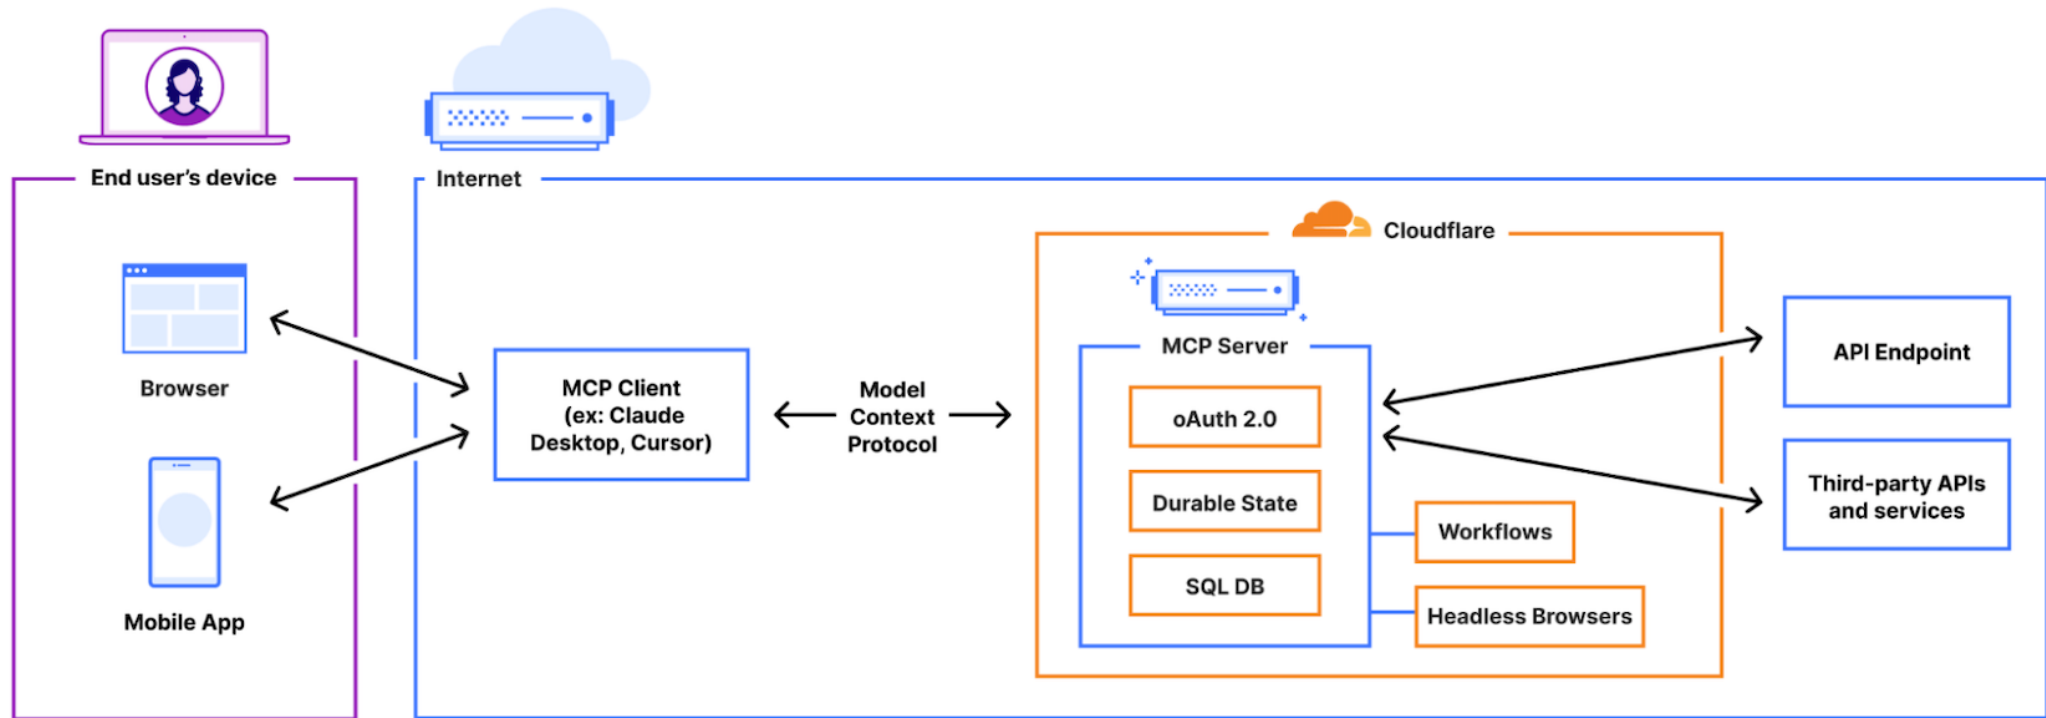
End user's device

Browser

Mobile App

Internet

MCP Client (ex: Claude Desktop, Cursor)

Model Context Protocol

Cloudflare

MCP Server

oAuth 2.0

Durable State

SQL DB

Workflows

Headless Browsers

API Endpoint

Third-party APIs and services